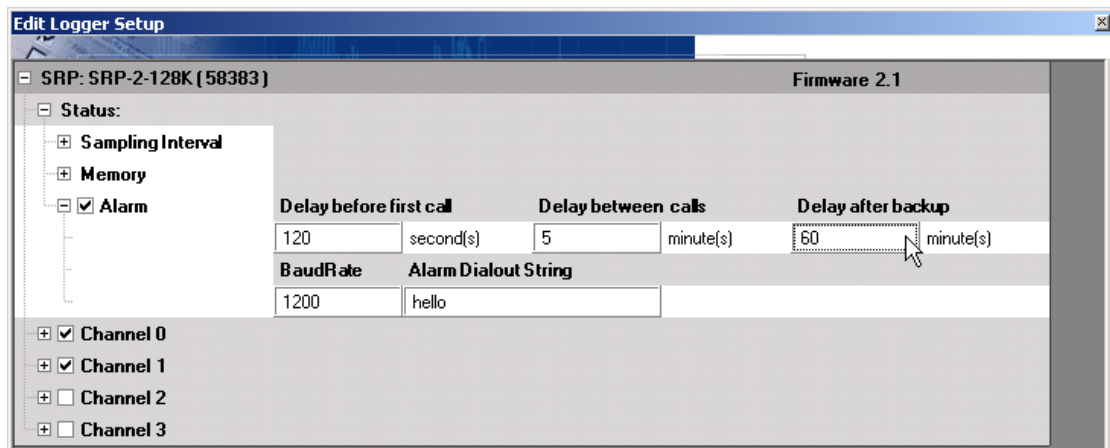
Edit Logger Setup

SRP: SRP-2-128K (58383)

Firmware 2.1

Status:

Sampling Interval

Memory

Alarm

Delay before first call

Delay between calls

Delay after backup

120

second(s)

5

minute(s)

60

minute(s)

BaudRate

Alarm Dialout String

1200

hello

Channel 0

Channel 1

Channel 2

Channel 3